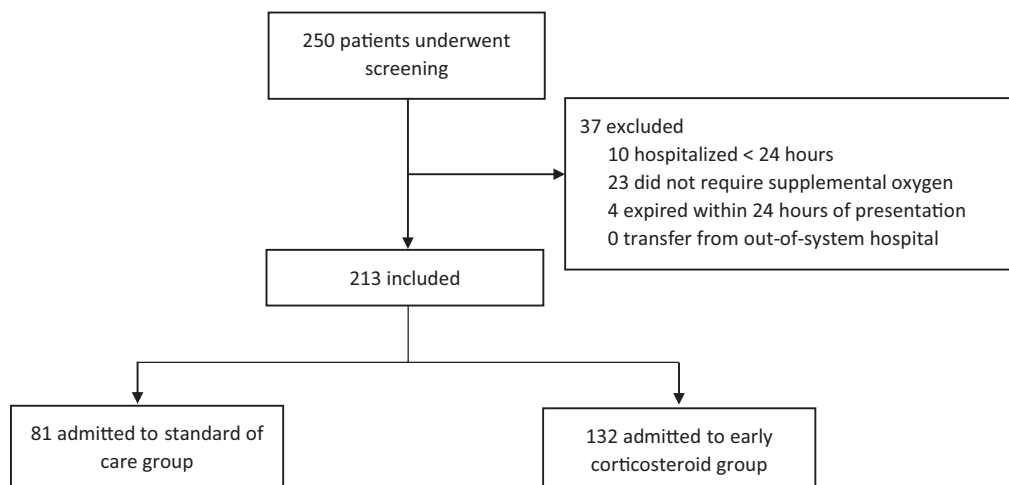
250 patients underwent screening

37 excluded
10 hospitalized < 24 hours
23 did not require supplemental oxygen
4 expired within 24 hours of presentation
0 transfer from out-of-system hospital

213 included

81 admitted to standard of care group

132 admitted to early corticosteroid group